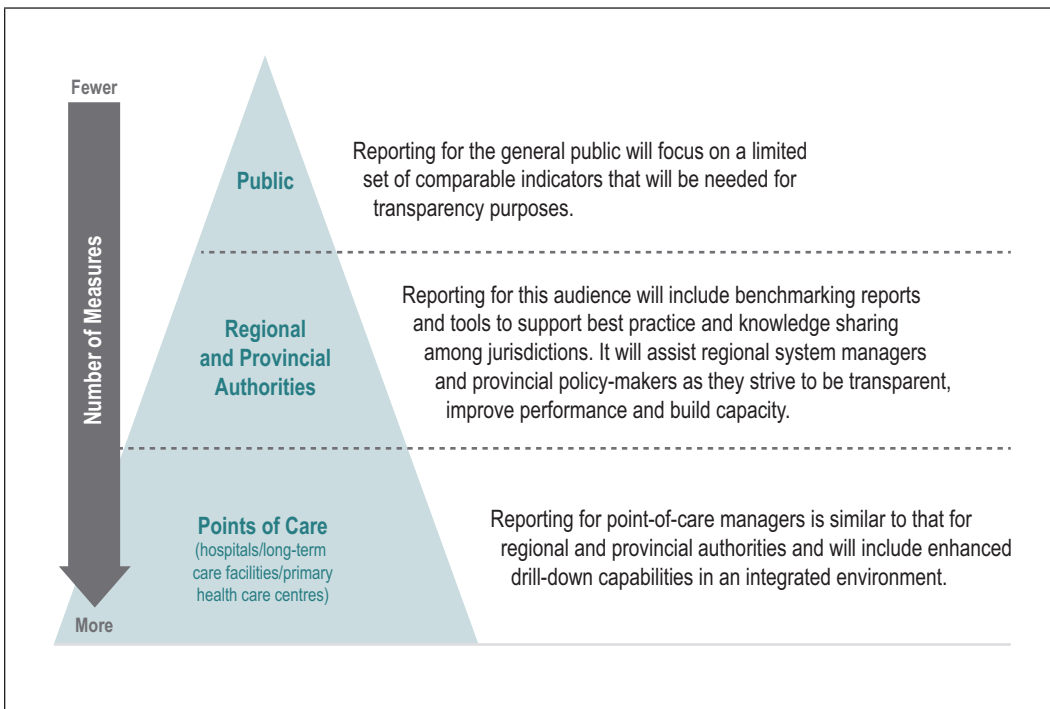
Fewer

Number of Measures

More

Public

Reporting for the general public will focus on a limited set of comparable indicators that will be needed for transparency purposes.

Regional and Provincial Authorities

Reporting for this audience will include benchmarking reports and tools to support best practice and knowledge sharing among jurisdictions. It will assist regional system managers and provincial policy-makers as they strive to be transparent, improve performance and build capacity.

Points of Care
(hospitals/long-term care facilities/primary health care centres)

Reporting for point-of-care managers is similar to that for regional and provincial authorities and will include enhanced drill-down capabilities in an integrated environment.